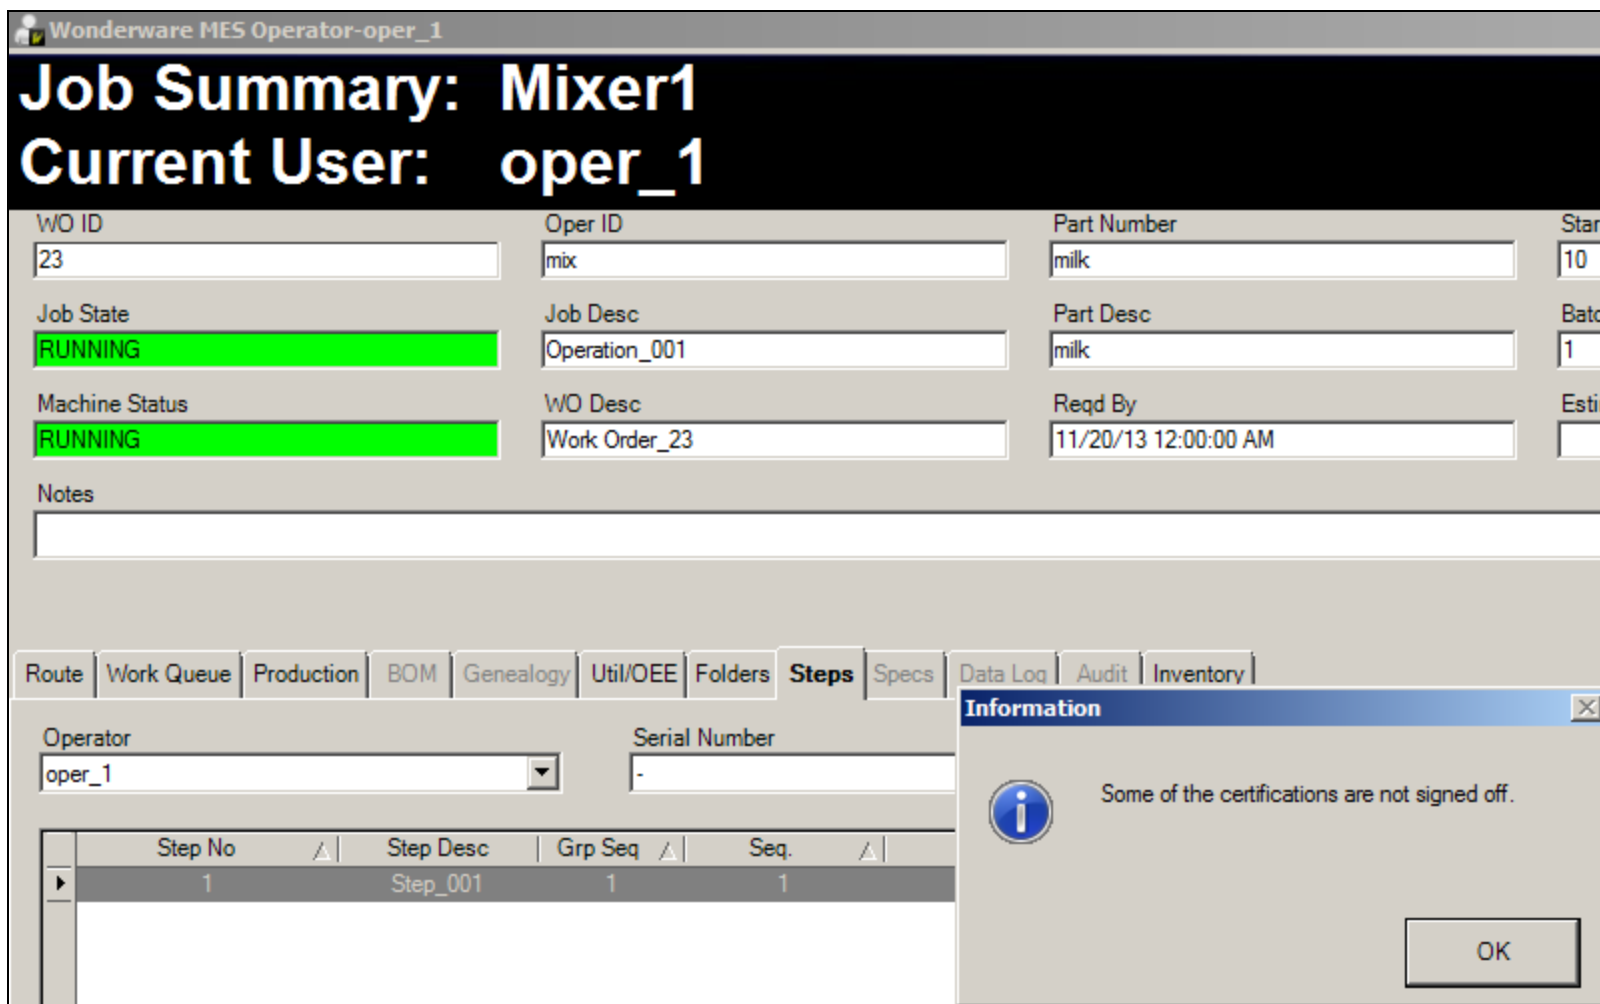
Wonderware MES Operator-oper_1

Job Summary: Mixer1
Current User: oper_1

WO ID
23
Oper ID
mix
Part Number
milk
Star
10

Job State
RUNNING
Job Desc
Operation_001
Part Desc
milk
Batc
1

Machine Status
RUNNING
WO Desc
Work Order_23
Reqd By
11/20/13 12:00:00 AM
Esti

Notes

Route | Work Queue | Production | BOM | Genealogy | Util/OEE | Folders | Steps | Specs | Data Log | Audit | Inventory

Operator
oper_1
Serial Number
-

| Step No | Step Desc | Grp Seq | Seq. |
|---|---|---|---|
| 1 | Step_001 | 1 | 1 |

Information
Some of the certifications are not signed off.
OK